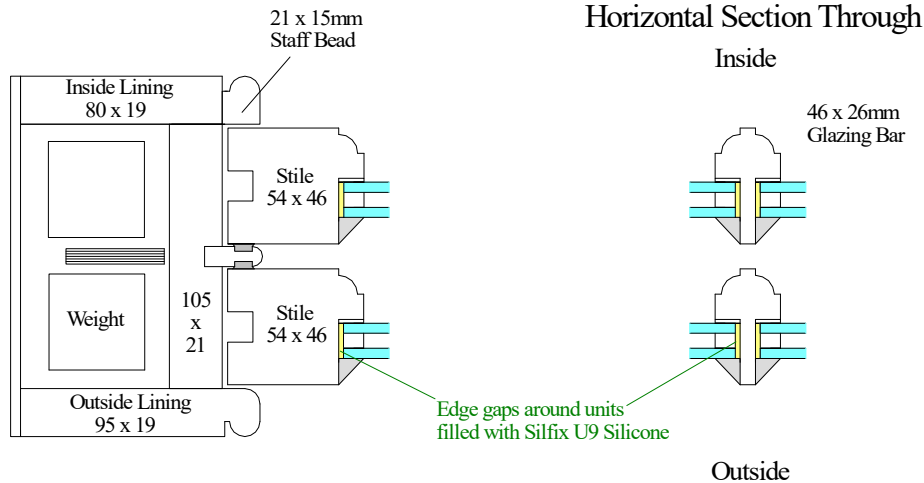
Horizontal Section Through

21 x 15mm
Staff Bead

Inside

Inside Lining
80 x 19

46 x 26mm
Glazing Bar

Stile
54 x 46

105
x
21

Weight

Stile
54 x 46

Outside Lining
95 x 19

Edge gaps around units
filled with Silfix U9 Silicone

Outside